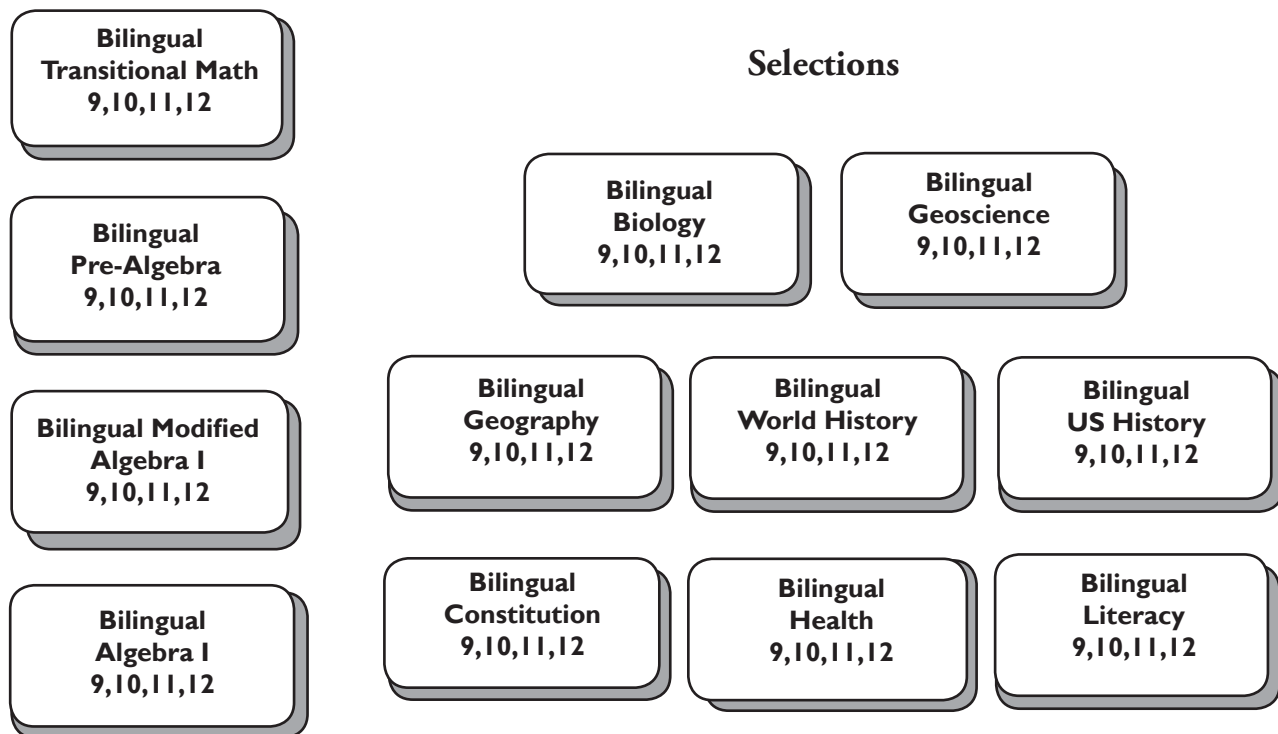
Bilingual Transitional Math 9,10,11,12

Bilingual Pre-Algebra 9,10,11,12

Bilingual Modified Algebra I 9,10,11,12

Bilingual Algebra I 9,10,11,12

Selections

Bilingual Biology 9,10,11,12

Bilingual Geoscience 9,10,11,12

Bilingual Geography 9,10,11,12

Bilingual World History 9,10,11,12

Bilingual US History 9,10,11,12

Bilingual Constitution 9,10,11,12

Bilingual Health 9,10,11,12

Bilingual Literacy 9,10,11,12